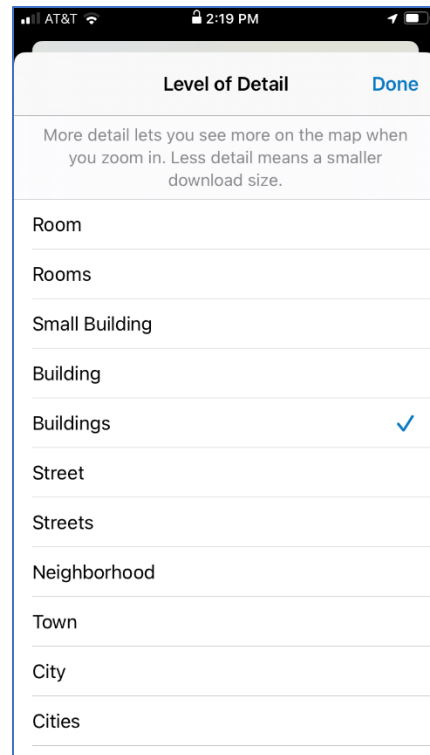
AT&T 2:19 PM

Level of Detail Done

More detail lets you see more on the map when you zoom in. Less detail means a smaller download size.

Room

Rooms

Small Building

Building

Buildings ✓

Street

Streets

Neighborhood

Town

City

Cities